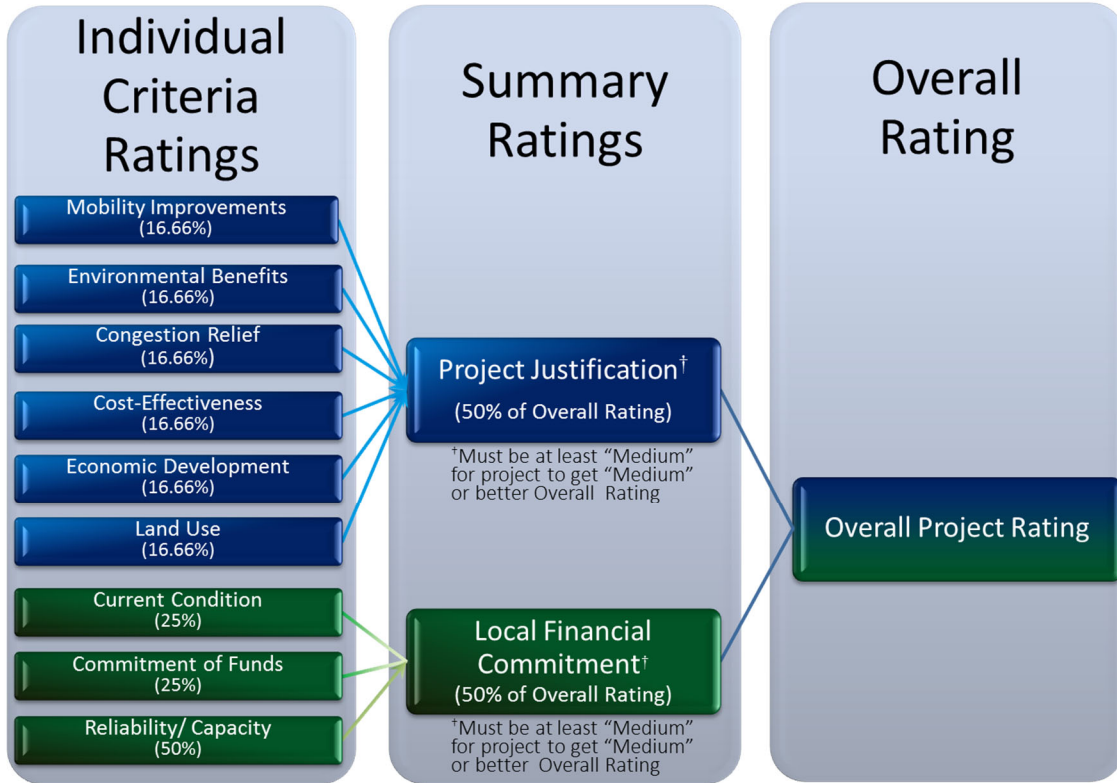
Individual Criteria Ratings

Mobility Improvements (16.66%)

Environmental Benefits (16.66%)

Congestion Relief (16.66%)

Cost-Effectiveness (16.66%)

Economic Development (16.66%)

Land Use (16.66%)

Current Condition (25%)

Commitment of Funds (25%)

Reliability/ Capacity (50%)

Summary Ratings

Project Justification† (50% of Overall Rating)

†Must be at least "Medium" for project to get "Medium" or better Overall Rating

Local Financial Commitment† (50% of Overall Rating)

†Must be at least "Medium" for project to get "Medium" or better Overall Rating

Overall Rating

Overall Project Rating